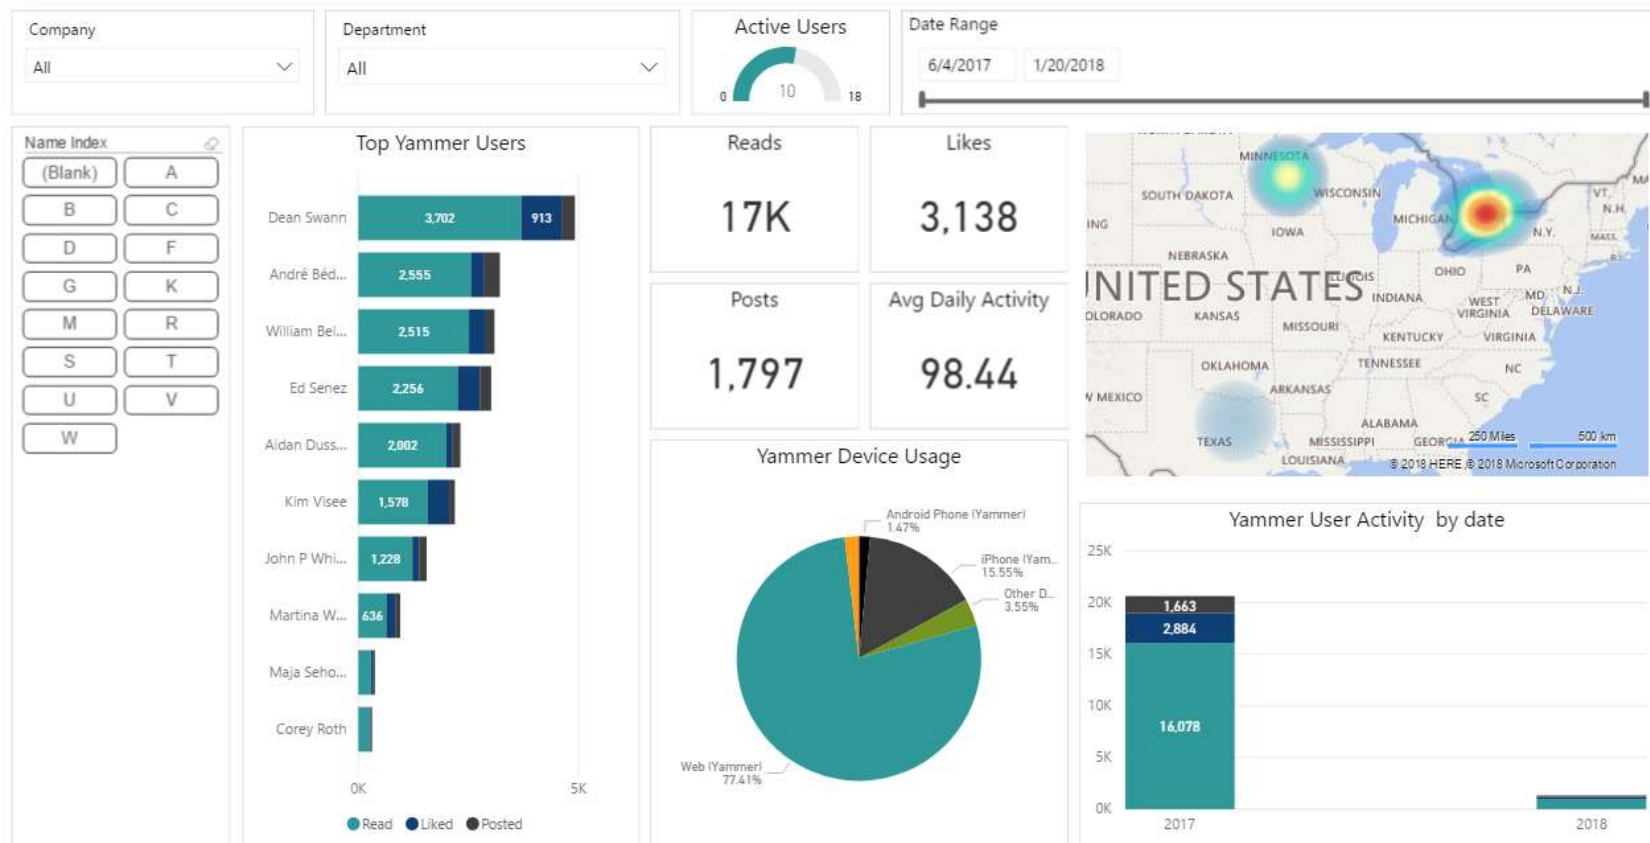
Company
All

Department
All

Active Users
0 10 18

Date Range
6/4/2017 1/20/2018

Name Index
(Blank) A
B C
D F
G K
M R
S T
U V
W

Top Yammer Users

| User | Read | Liked |
|---|---|---|
| Dean Swann | 3,702 | 913 |
| André Béd... | 2,555 | |
| William Bel... | 2,515 | |
| Ed Senez | 2,256 | |
| Aidan Duss... | 2,002 | |
| Kim Visee | 1,578 | |
| John P Whi... | 1,228 | |
| Martina W... | 636 | |
| Maja Seho... | | |
| Corey Roth | | |

0K 5K
Read Liked Posted

Reads
17K

Likes
3,138

Posts
1,797

Avg Daily Activity
98.44

Yammer Device Usage
Android Phone (Yammer) 1.47%
iPhone (Yam... 15.55%
Other D... 3.55%
Web (Yammer) 77.41%

MINNESOTA SOUTH DAKOTA WISCONSIN MICHIGAN IOWA NEBRASKA ING UNITED STATES ILLINOIS OHIO PA N.Y. VT N.H. MASS. N.J. MD. DELAWARE INDIANA WEST VIRGINIA VIRGINIA KENTUCKY LORADO KANSAS MISSOURI OKLAHOMA TENNESSEE NC ARKANSAS SC V MEXICO ALABAMA TEXAS MISSISSIPPI GEORGIA LOUISIANA
250 Miles 500 km
© 2018 HERE © 2018 Microsoft Corporation

Yammer User Activity by date
25K 20K 15K 10K 5K 0K
1,663
2,884
16,078
2017 2018